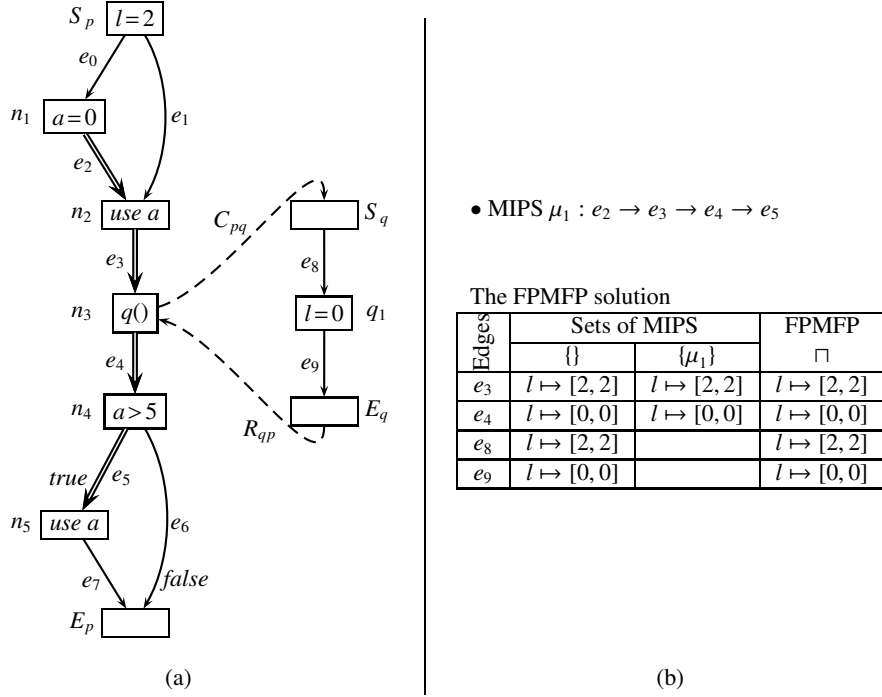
$S_p$ $l=2$

$e_0$

$e_1$

$n_1$ $a=0$

$e_2$

$n_2$ use a

$C_{pq}$

$S_q$

$e_3$

$e_8$

$n_3$ $q()$

$l=0$ $q_1$

$e_4$

$e_9$

$n_4$ $a>5$

$R_{qp}$

$E_q$

true $e_5$

$e_6$

$n_5$ use a

$e_7$

false

$E_p$

(a)

• MIPS $\mu_1 : e_2 \rightarrow e_3 \rightarrow e_4 \rightarrow e_5$

The FPMFP solution

| Edges | Sets of MIPS | | FPMFP |
|---|---|---|---|
| | {} | $\{\mu_1\}$ | $\sqcap$ |
| $e_3$ | $l \mapsto [2,2]$ | $l \mapsto [2,2]$ | $l \mapsto [2,2]$ |
| $e_4$ | $l \mapsto [0,0]$ | $l \mapsto [0,0]$ | $l \mapsto [0,0]$ |
| $e_8$ | $l \mapsto [2,2]$ | | $l \mapsto [2,2]$ |
| $e_9$ | $l \mapsto [0,0]$ | | $l \mapsto [0,0]$ |

(b)